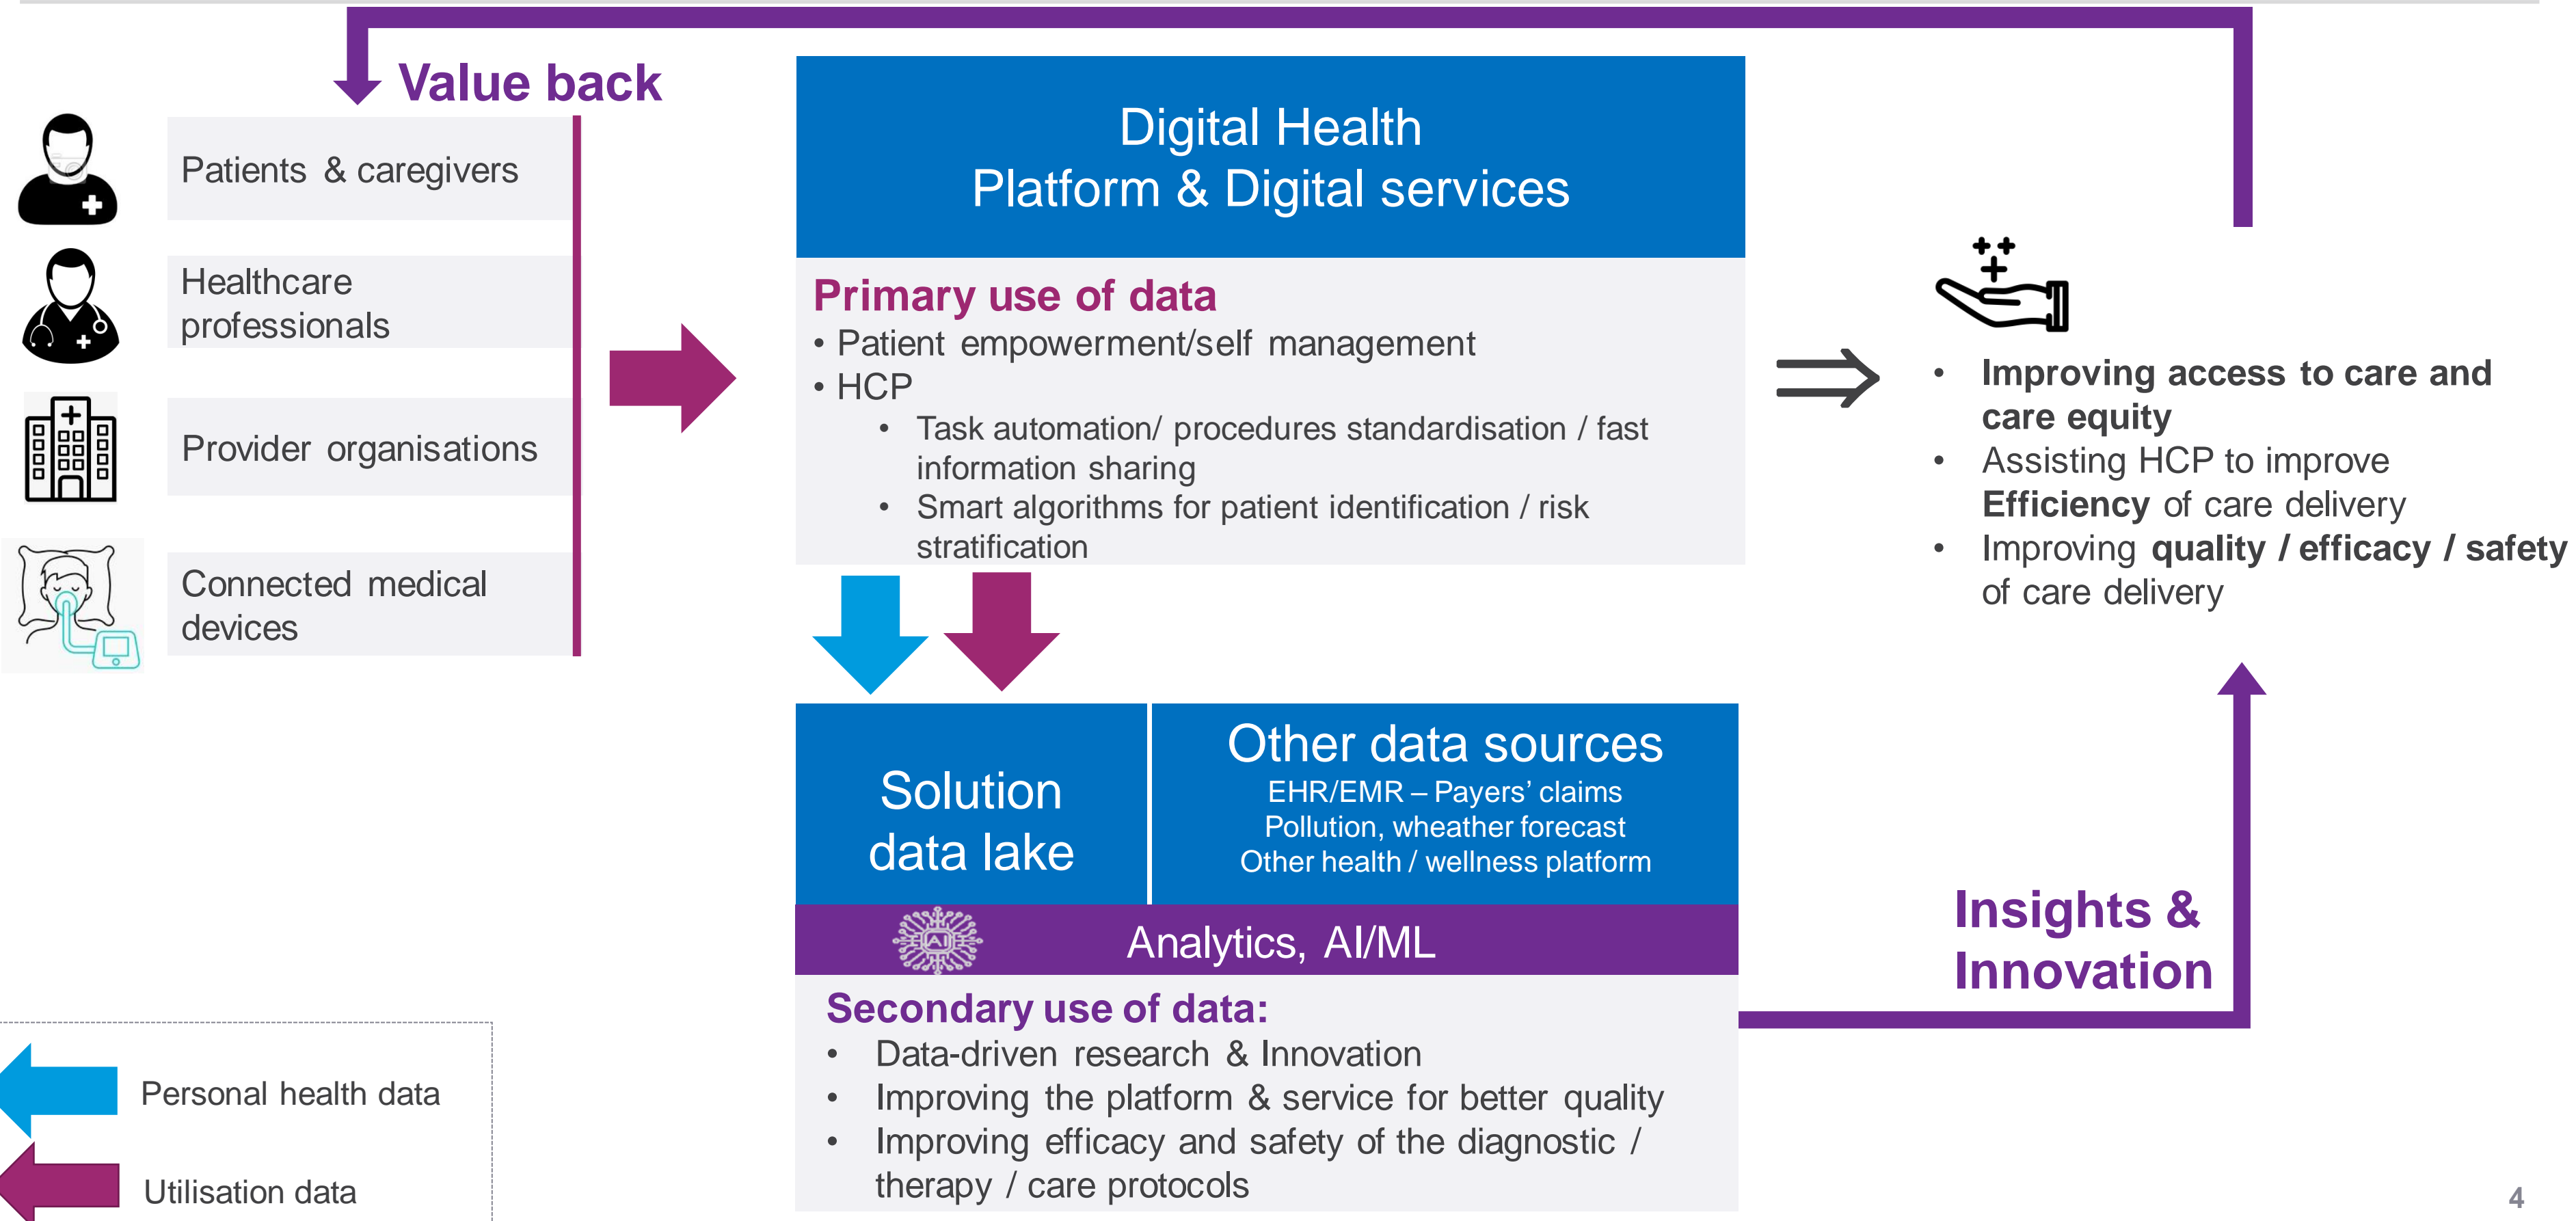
Value back

Patients & caregivers

Healthcare professionals

Provider organisations

Connected medical devices

Digital Health
Platform & Digital services

Primary use of data
• Patient empowerment/self management
• HCP
• Task automation/ procedures standardisation / fast information sharing
• Smart algorithms for patient identification / risk stratification

• Improving access to care and care equity
• Assisting HCP to improve Efficiency of care delivery
• Improving quality / efficacy / safety of care delivery

Solution data lake

Other data sources
EHR/EMR – Payers' claims
Pollution, wheather forecast
Other health / wellness platform

AI

Analytics, AI/ML

Insights & Innovation

Secondary use of data:
• Data-driven research & Innovation
• Improving the platform & service for better quality
• Improving efficacy and safety of the diagnostic / therapy / care protocols

Personal health data

Utilisation data

4